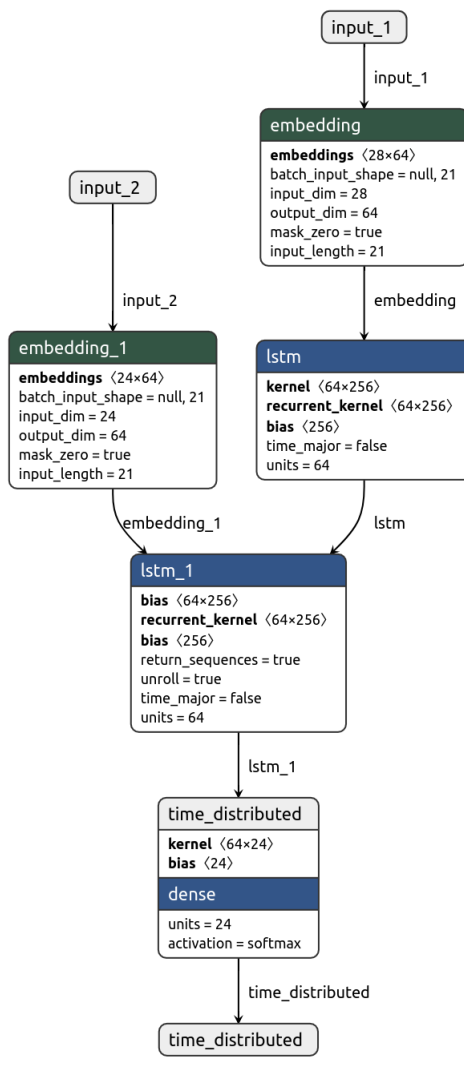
input_1

input_1

embedding

**embeddings** ⟨28×64⟩
batch_input_shape = null, 21
input_dim = 28
output_dim = 64
mask_zero = true
input_length = 21

input_2

input_2

embedding

embedding_1

**embeddings** ⟨24×64⟩
batch_input_shape = null, 21
input_dim = 24
output_dim = 64
mask_zero = true
input_length = 21

lstm

**kernel** ⟨64×256⟩
**recurrent_kernel** ⟨64×256⟩
**bias** ⟨256⟩
time_major = false
units = 64

embedding_1

lstm

lstm_1

**bias** ⟨64×256⟩
**recurrent_kernel** ⟨64×256⟩
**bias** ⟨256⟩
return_sequences = true
unroll = true
time_major = false
units = 64

lstm_1

time_distributed

**kernel** ⟨64×24⟩
**bias** ⟨24⟩

dense

units = 24
activation = softmax

time_distributed

time_distributed